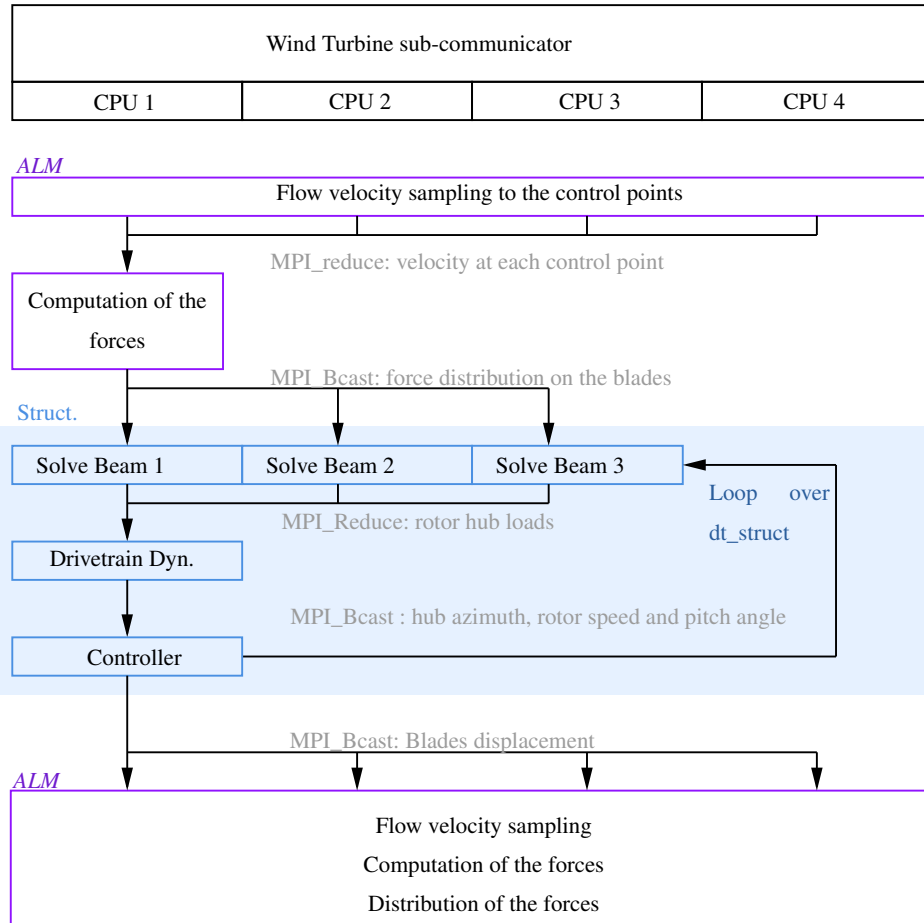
Wind Turbine sub-communicator

CPU 1
CPU 2
CPU 3
CPU 4

ALM

Flow velocity sampling to the control points

MPI_reduce: velocity at each control point

Computation of the forces

MPI_Bcast: force distribution on the blades

Struct.

Solve Beam 1
Solve Beam 2
Solve Beam 3

Loop over dt_struct

MPI_Reduce: rotor hub loads

Drivetrain Dyn.

MPI_Bcast : hub azimuth, rotor speed and pitch angle

Controller

MPI_Bcast: Blades displacement

ALM

Flow velocity sampling
Computation of the forces
Distribution of the forces